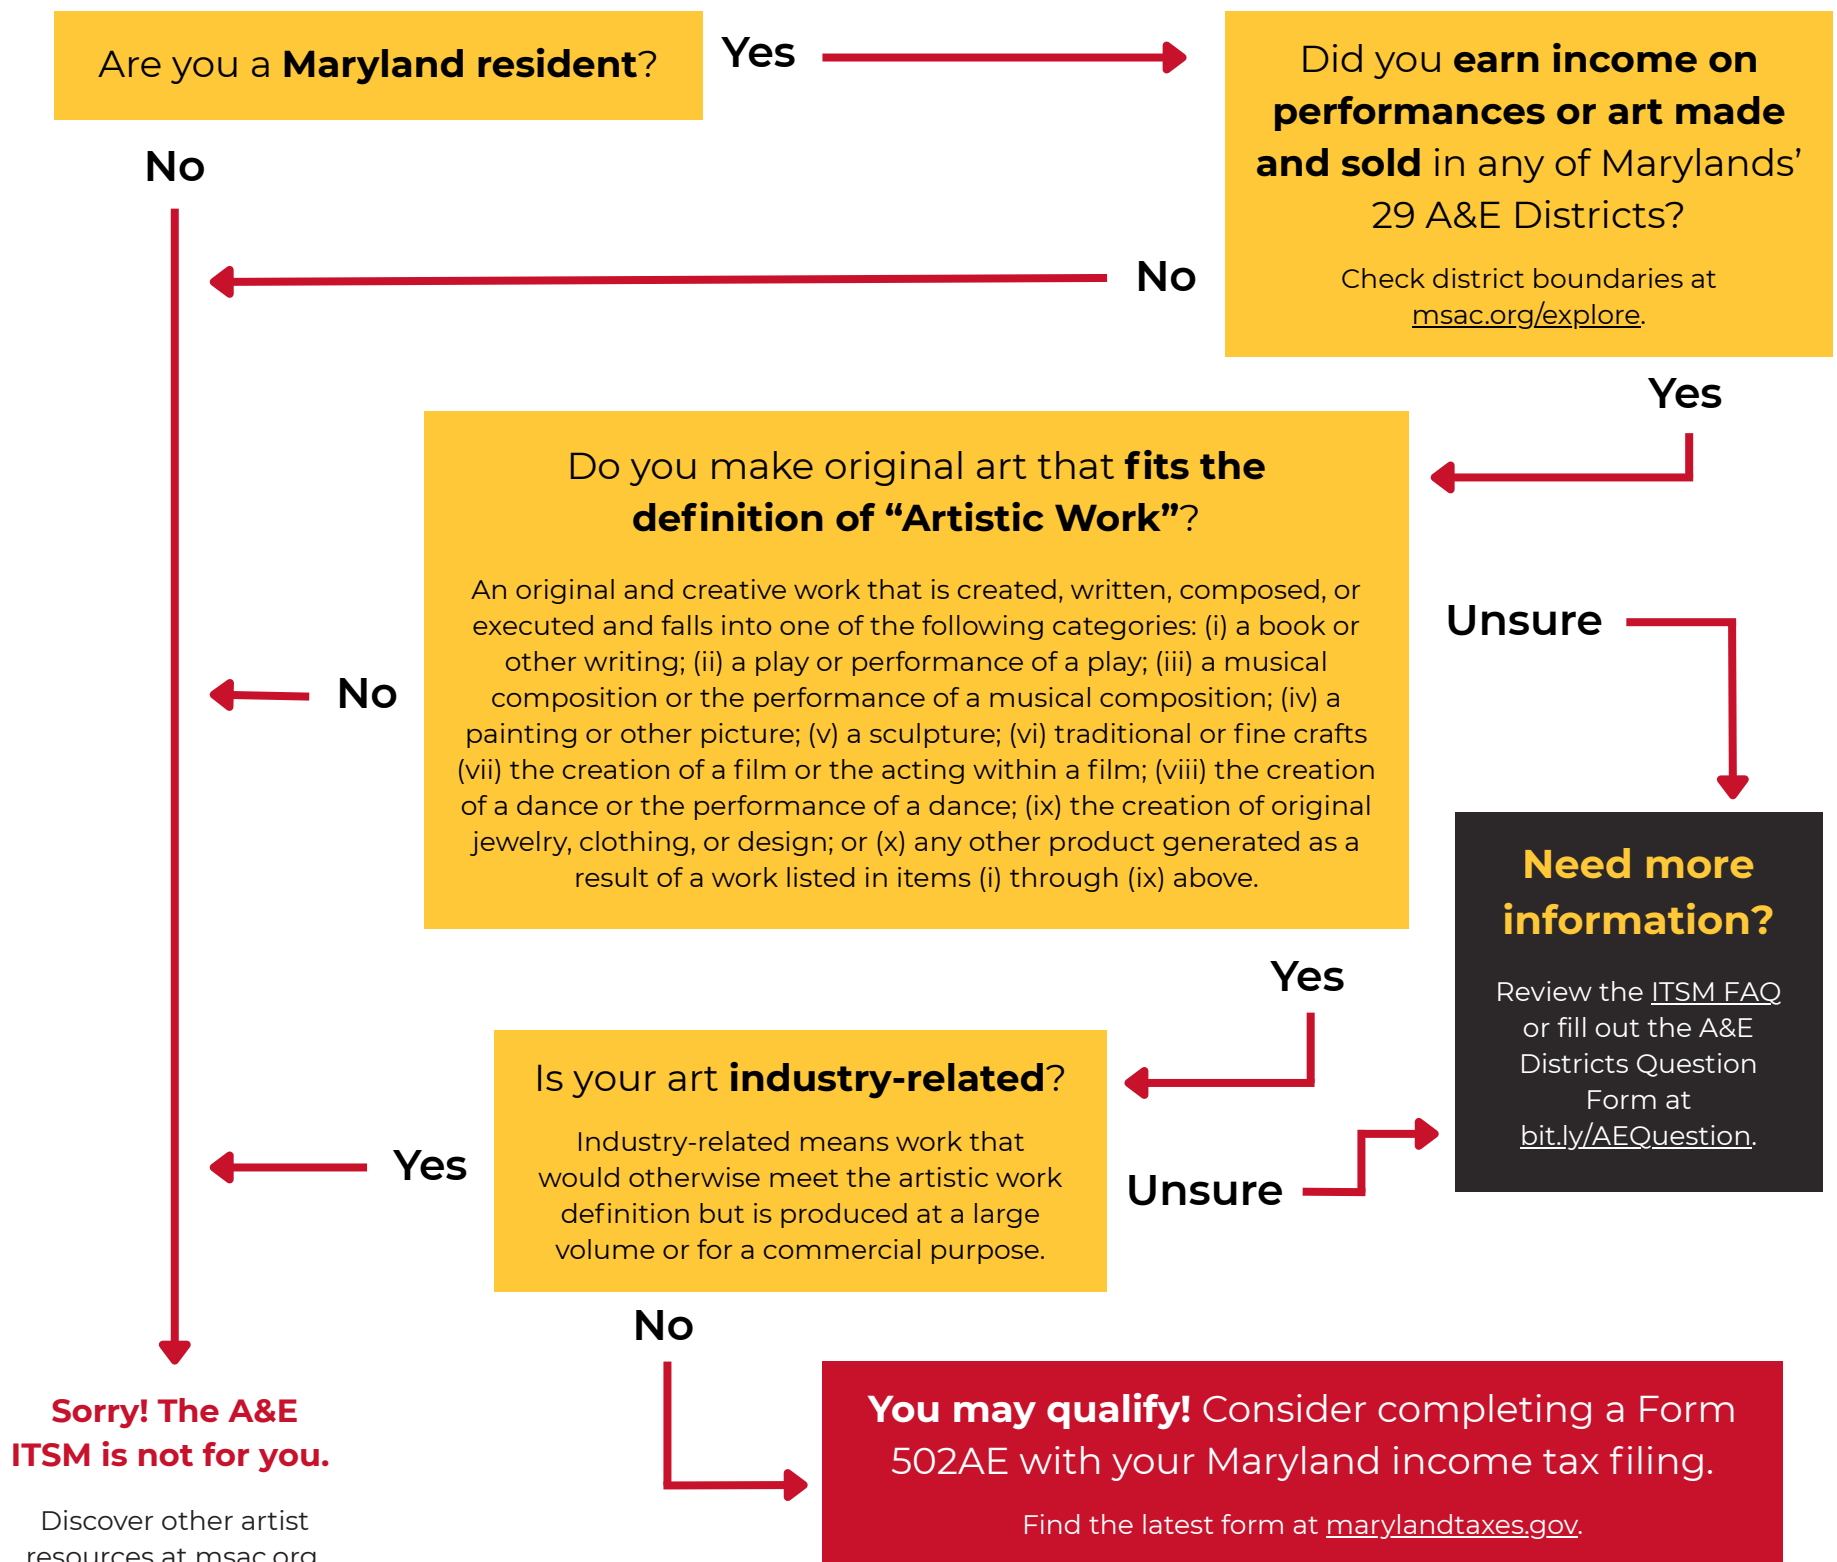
Are you a **Maryland resident**?

Yes

Did you **earn income on performances or art made and sold** in any of Marylands' 29 A&E Districts?

Check district boundaries at msac.org/explore.

No

No

Yes

Do you make original art that **fits the definition of "Artistic Work"**?

An original and creative work that is created, written, composed, or executed and falls into one of the following categories: (i) a book or other writing; (ii) a play or performance of a play; (iii) a musical composition or the performance of a musical composition; (iv) a painting or other picture; (v) a sculpture; (vi) traditional or fine crafts (vii) the creation of a film or the acting within a film; (viii) the creation of a dance or the performance of a dance; (ix) the creation of original jewelry, clothing, or design; or (x) any other product generated as a result of a work listed in items (i) through (ix) above.

No

Unsure

Need more information?

Review the ITSM FAQ or fill out the A&E Districts Question Form at bit.ly/AEQuestion.

Yes

Is your art **industry-related**?

Industry-related means work that would otherwise meet the artistic work definition but is produced at a large volume or for a commercial purpose.

Yes

Unsure

No

Sorry! The A&E ITSM is not for you.

Discover other artist resources at msac.org

**You may qualify!** Consider completing a Form 502AE with your Maryland income tax filing.

Find the latest form at marylandtaxes.gov.